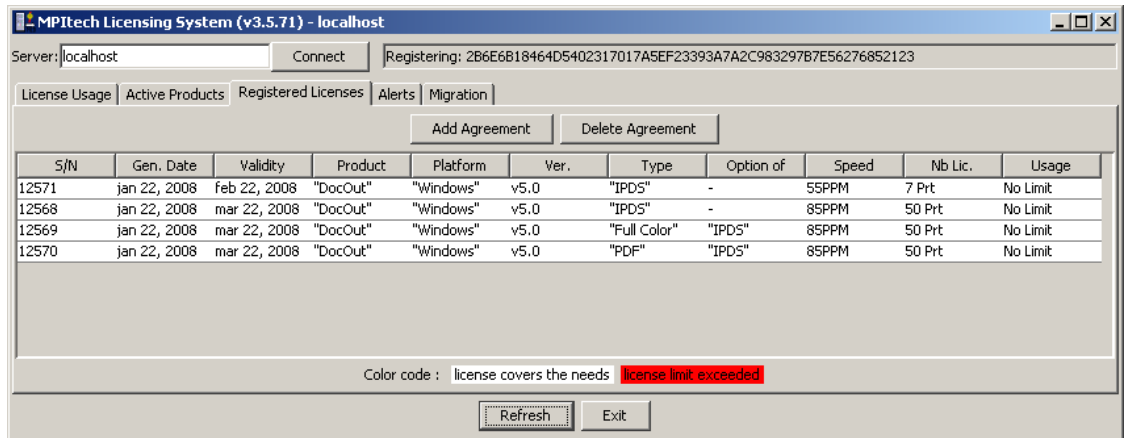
MPItech Licensing System (v3.5.71) - localhost

Server: localhost

Connect

Registering: 2B6E6B18464D5402317017A5EF23393A7A2C983297B7E56276852123

License Usage | Active Products | Registered Licenses | Alerts | Migration

Add Agreement

Delete Agreement

| S/N | Gen. Date | Validity | Product | Platform | Ver. | Type | Option of | Speed | Nb Lic. | Usage |
|---|---|---|---|---|---|---|---|---|---|---|
| 12571 | jan 22, 2008 | feb 22, 2008 | "DocOut" | "Windows" | v5.0 | "IPDS" | - | 55PPM | 7 Prt | No Limit |
| 12568 | jan 22, 2008 | mar 22, 2008 | "DocOut" | "Windows" | v5.0 | "IPDS" | - | 85PPM | 50 Prt | No Limit |
| 12569 | jan 22, 2008 | mar 22, 2008 | "DocOut" | "Windows" | v5.0 | "Full Color" | "IPDS" | 85PPM | 50 Prt | No Limit |
| 12570 | jan 22, 2008 | mar 22, 2008 | "DocOut" | "Windows" | v5.0 | "PDF" | "IPDS" | 85PPM | 50 Prt | No Limit |

Color code : license covers the needs license limit exceeded

Refresh

Exit